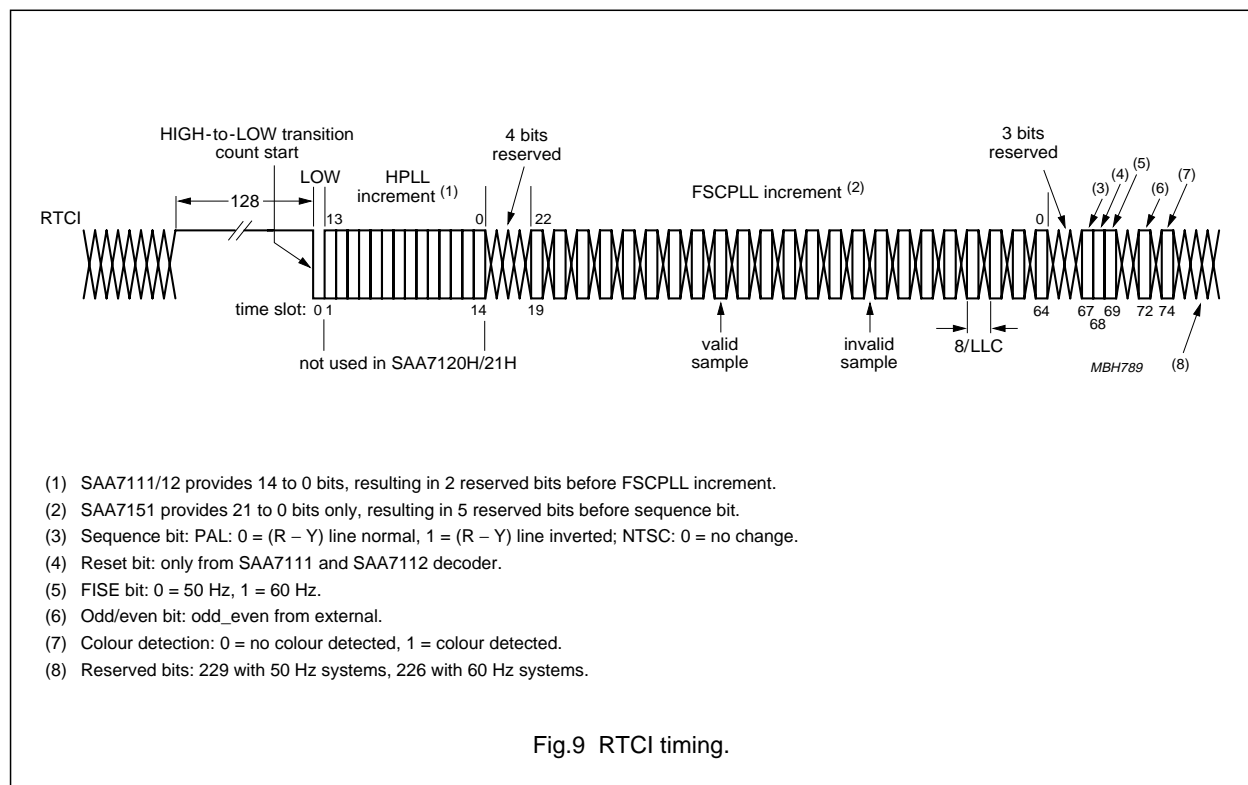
HIGH-to-LOW transition count start

LOW

HPLL increment (1)

4 bits reserved

FSCPLL increment (2)

3 bits reserved

(3) (4) (5) (6) (7)

RTCI

128

13

0

22

0

time slot: 0 1

14

19

64

67 69 72 74
68

not used in SAA7120H/21H

valid sample

invalid sample

8/LLC

MBH789

(8)

(1) SAA7111/12 provides 14 to 0 bits, resulting in 2 reserved bits before FSCPLL increment.

(2) SAA7151 provides 21 to 0 bits only, resulting in 5 reserved bits before sequence bit.

(3) Sequence bit: PAL: 0 = (R − Y) line normal, 1 = (R − Y) line inverted; NTSC: 0 = no change.

(4) Reset bit: only from SAA7111 and SAA7112 decoder.

(5) FISE bit: 0 = 50 Hz, 1 = 60 Hz.

(6) Odd/even bit: odd_even from external.

(7) Colour detection: 0 = no colour detected, 1 = colour detected.

(8) Reserved bits: 229 with 50 Hz systems, 226 with 60 Hz systems.

Fig.9 RTCI timing.